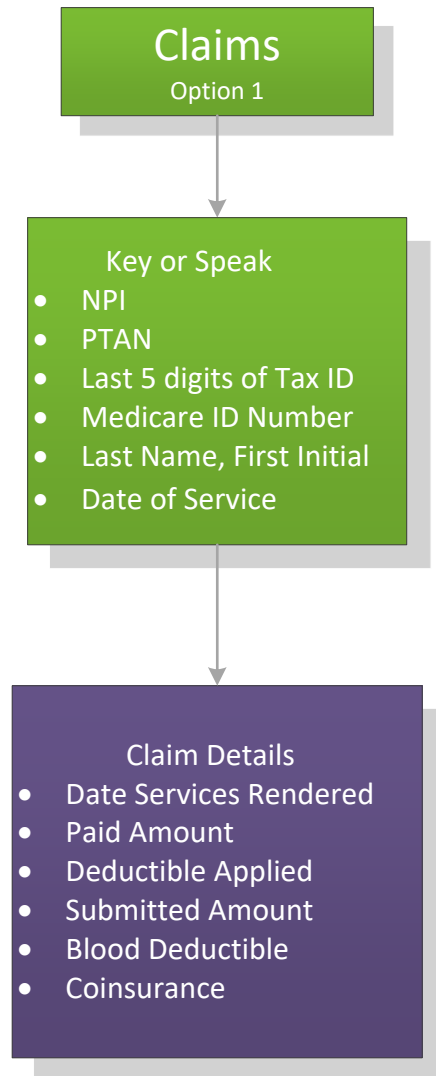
Claims
Option 1

Key or Speak
- NPI
- PTAN
- Last 5 digits of Tax ID
- Medicare ID Number
- Last Name, First Initial
- Date of Service

Claim Details
- Date Services Rendered
- Paid Amount
- Deductible Applied
- Submitted Amount
- Blood Deductible
- Coinsurance